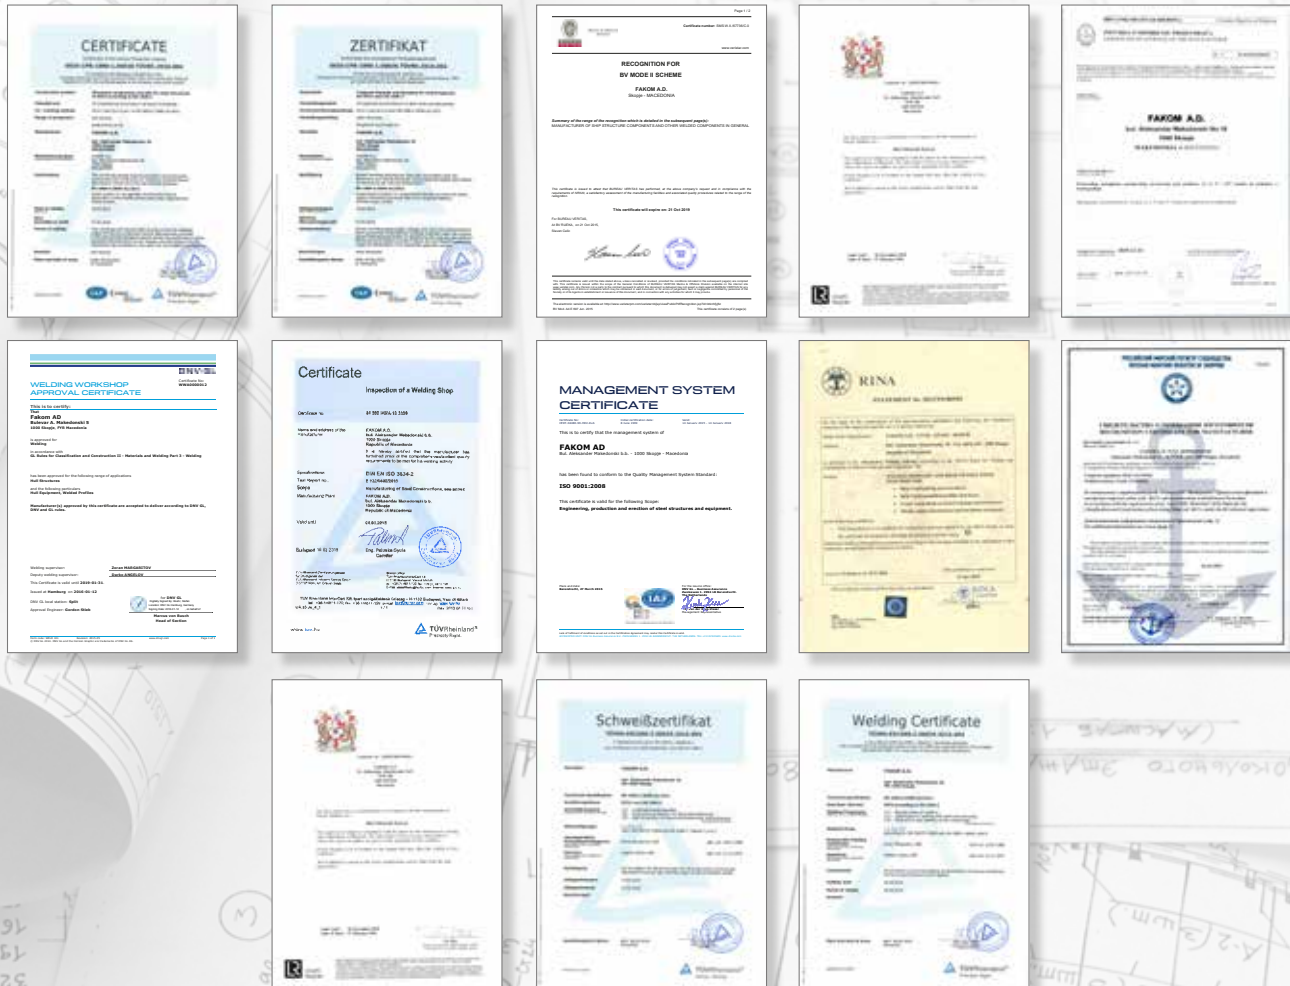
CERTIFICATE

ZERTIFIKAT

RECOGNITION FOR
BV MODE II SCHEME

FAKOM A.D.
Skopje - MACEDONIA

This certificate will expire on: 21 Oct 2019

FAKOM A.D.

WELDING WORKSHOP
APPROVAL CERTIFICATE

This is to certify:
Fakom AD
Bulevar A. Makedonski 5
1000 Skopje, FYR Macedonia

Welding

Hull Structures

Hull Equipment, Welded Profiles

Zoran MARGARITOV
Darko ANGELOV

Certificate

Inspection of a Welding Shop

FAKOM A.D.
bul. Aleksandar Makedonski b.b.
1000 Skopje
Republic of Macedonia

DIN EN ISO 3834-2

Skopje

FAKOM A.D.
bul. Aleksandar Makedonski b.b.
1000 Skopje
Republic of Macedonia

Budapest

Eng. Palonás Gyula
Certifier

www.tuv.hu

TÜVRheinland

MANAGEMENT SYSTEM
CERTIFICATE

This is to certify that the management system of

FAKOM AD
Bul. Aleksandar Makedonski b.b., 1000 Skopje - Macedonia

has been found to conform to the Quality Management System Standard:

ISO 9001:2008

This certificate is valid for the following Scope:
Engineering, production and erection of steel structures and equipment.

RINA

Schweißzertifikat

Welding Certificate